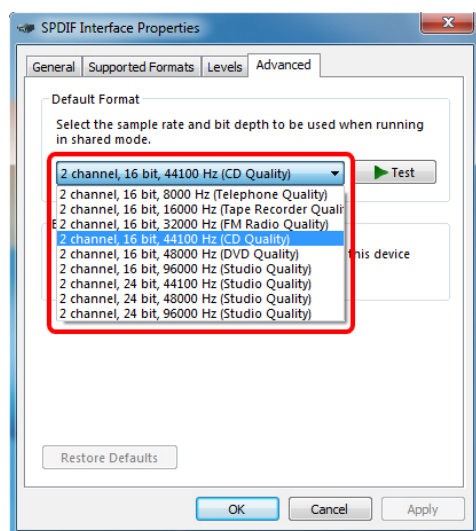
SPDIF Interface Properties

General | Supported Formats | Levels | Advanced

Default Format

Select the sample rate and bit depth to be used when running in shared mode.

2 channel, 16 bit, 44100 Hz (CD Quality)

Test

2 channel, 16 bit, 8000 Hz (Telephone Quality)
2 channel, 16 bit, 16000 Hz (Tape Recorder Quali
2 channel, 16 bit, 32000 Hz (FM Radio Quality)
2 channel, 16 bit, 44100 Hz (CD Quality)
2 channel, 16 bit, 48000 Hz (DVD Quality)
2 channel, 16 bit, 96000 Hz (Studio Quality)
2 channel, 24 bit, 44100 Hz (Studio Quality)
2 channel, 24 bit, 48000 Hz (Studio Quality)
2 channel, 24 bit, 96000 Hz (Studio Quality)

E

this device

Restore Defaults

OK | Cancel | Apply